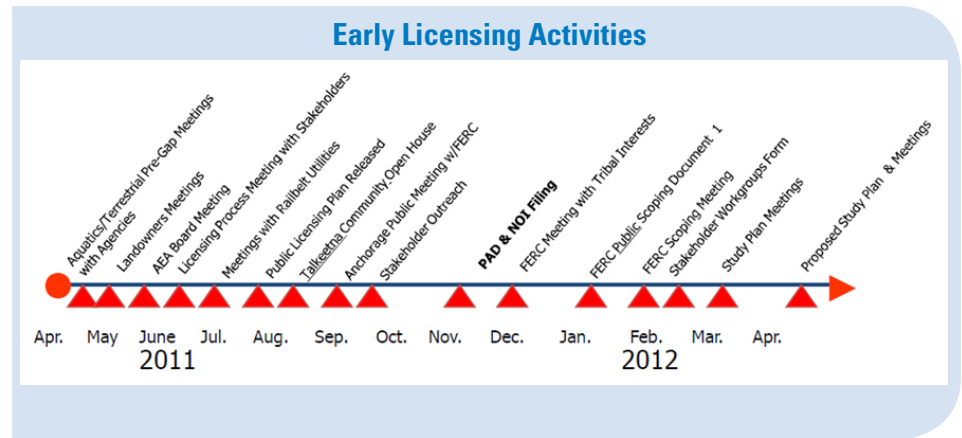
Early Licensing Activities

Aquatics/Terrestrial Pre-Gap Meetings with Agencies

Landowners Meetings

AEA Board Meeting

Licensing Process Meeting with Stakeholders

Meetings with Railbelt Utilities

Public Licensing Plan Released

Talkeetna Community Open House

Anchorage Public Meeting w/FERC

Stakeholder Outreach

PAD & NOI Filing

FERC Meeting with Tribal Interests

FERC Public Scoping Document 1

FERC Scoping Meeting

Stakeholder Workgroups Form

Study Plan Meetings

Proposed Study Plan & Meetings

Apr. May June Jul. Aug. Sep. Oct. Nov. Dec. Jan. Feb. Mar. Apr.

2011

2012